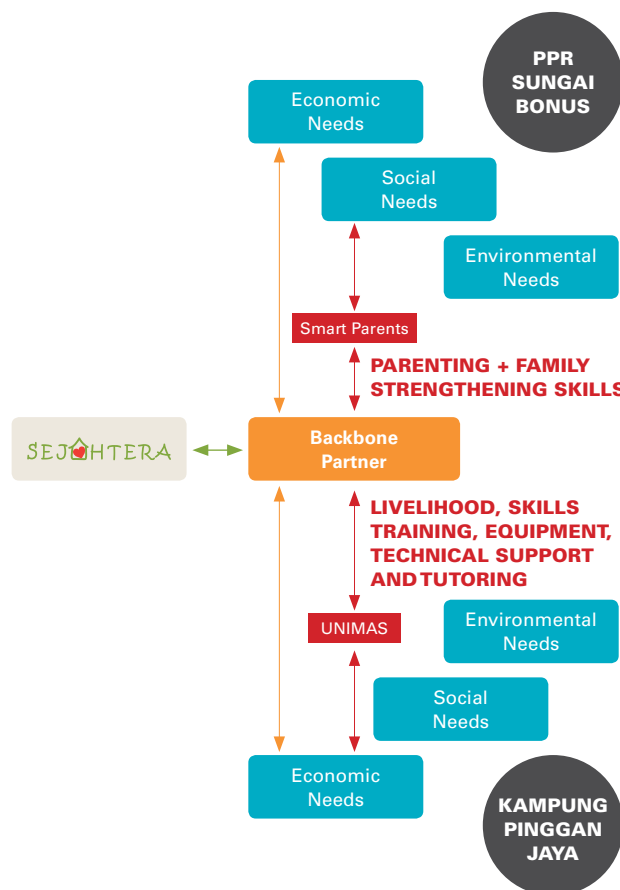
PPR SUNGAI BONUS

Economic Needs

Social Needs

Environmental Needs

Smart Parents

PARENTING + FAMILY STRENGTHENING SKILLS

SEJAHTERA

Backbone Partner

LIVELIHOOD, SKILLS TRAINING, EQUIPMENT, TECHNICAL SUPPORT AND TUTORING

UNIMAS

Environmental Needs

Social Needs

Economic Needs

KAMPUNG PINGGAN JAYA